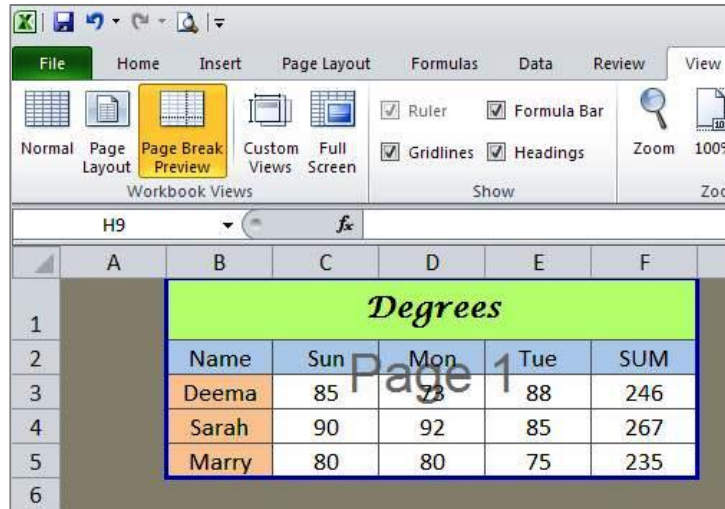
File Home Insert Page Layout Formulas Data Review View

Normal Page Layout Page Break Preview Custom Views Full Screen
Workbook Views

Ruler Formula Bar
Gridlines Headings
Show

Zoom 100%
Zo

H9 $f_x$

| | A | B | C | D | E | F |
|---|---|---|---|---|---|---|
| 1 | | Degrees | | | | |
| 2 | | Name | Sun | Mon | Tue | SUM |
| 3 | | Deema | 85 | 73 | 88 | 246 |
| 4 | | Sarah | 90 | 92 | 85 | 267 |
| 5 | | Marry | 80 | 80 | 75 | 235 |
| 6 | | | | | | |

Page 1